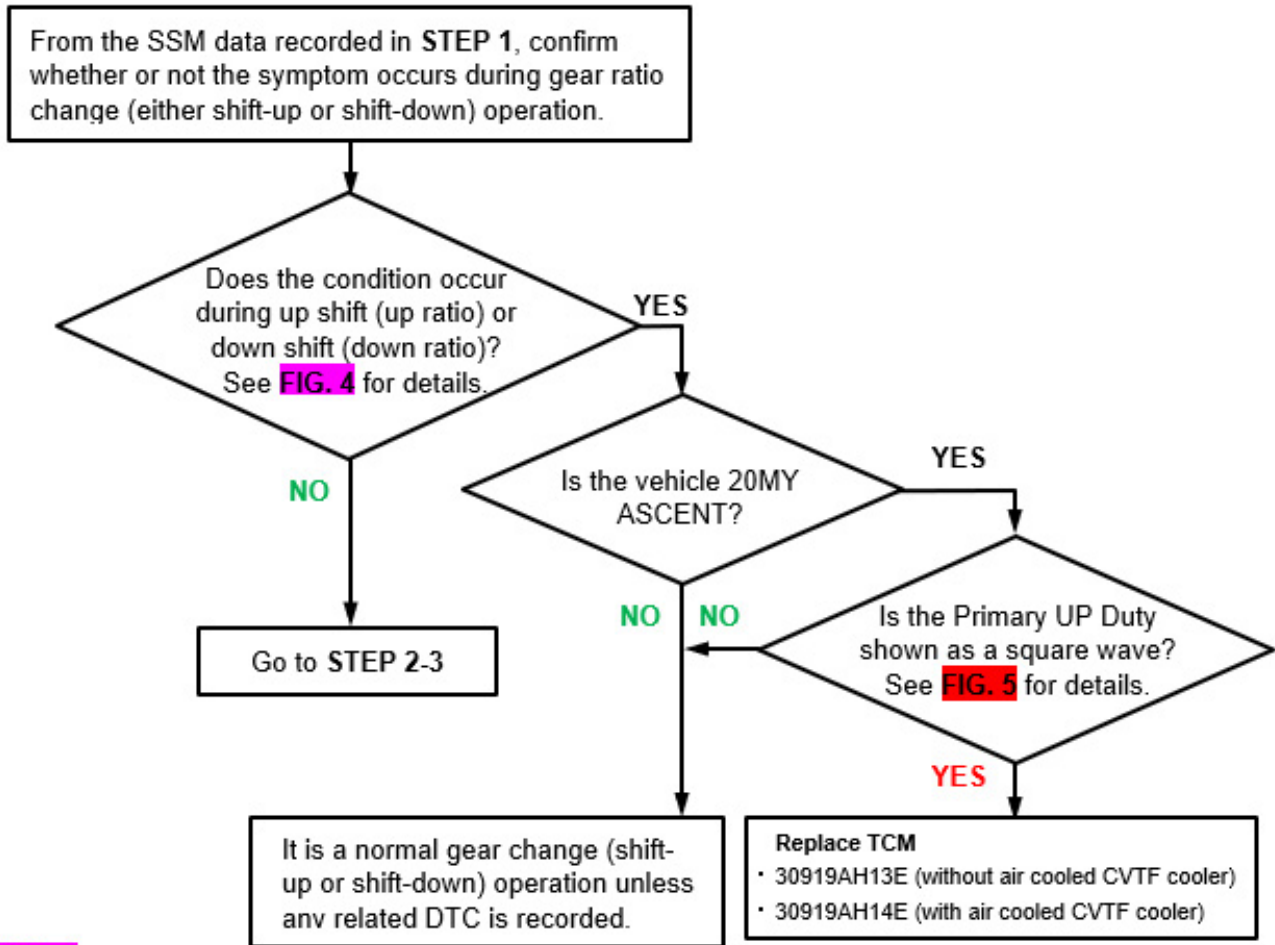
From the SSM data recorded in **STEP 1**, confirm whether or not the symptom occurs during gear ratio change (either shift-up or shift-down) operation.

Does the condition occur during up shift (up ratio) or down shift (down ratio)? See **FIG. 4** for details.

YES

NO

Go to **STEP 2**-3

Is the vehicle 20MY ASCENT?

YES

NO

NO

Is the Primary UP Duty shown as a square wave? See **FIG. 5** for details.

YES

It is a normal gear change (shift-up or shift-down) operation unless anv related DTC is recorded.

**Replace TCM**
・30919AH13E (without air cooled CVTF cooler)
・30919AH14E (with air cooled CVTF cooler)